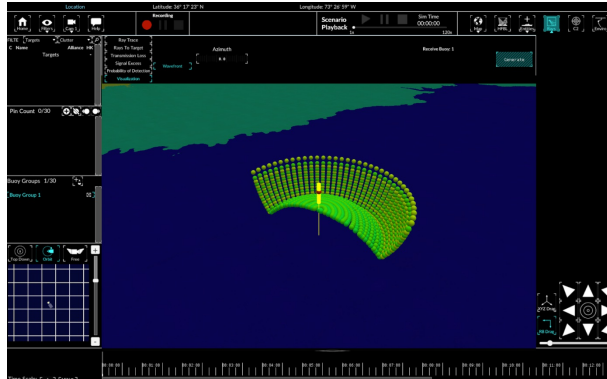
Location

Latitude: 36° 17' 23" N

Longitude: 73° 26' 59" W

Home

Hide

Cam

Hide

Recording

Scenario Playback

Sim Time 00:00:00

1x

120x

Tools

FILTE Targets Option

C Name Alliance HK

Targets

Ray Trace

Rays To Target

Transmission Loss

Signal Excess

Probability of Detection

Visualization

Azimuth

Waveform

Receive Buoy 1

Generate

Pin Count 0/30

Buoy Groups 1/30

Buoy Group 1

Top Down

Orbit

Free

XYZ Drag

RB Drag

Time Scale: 1x